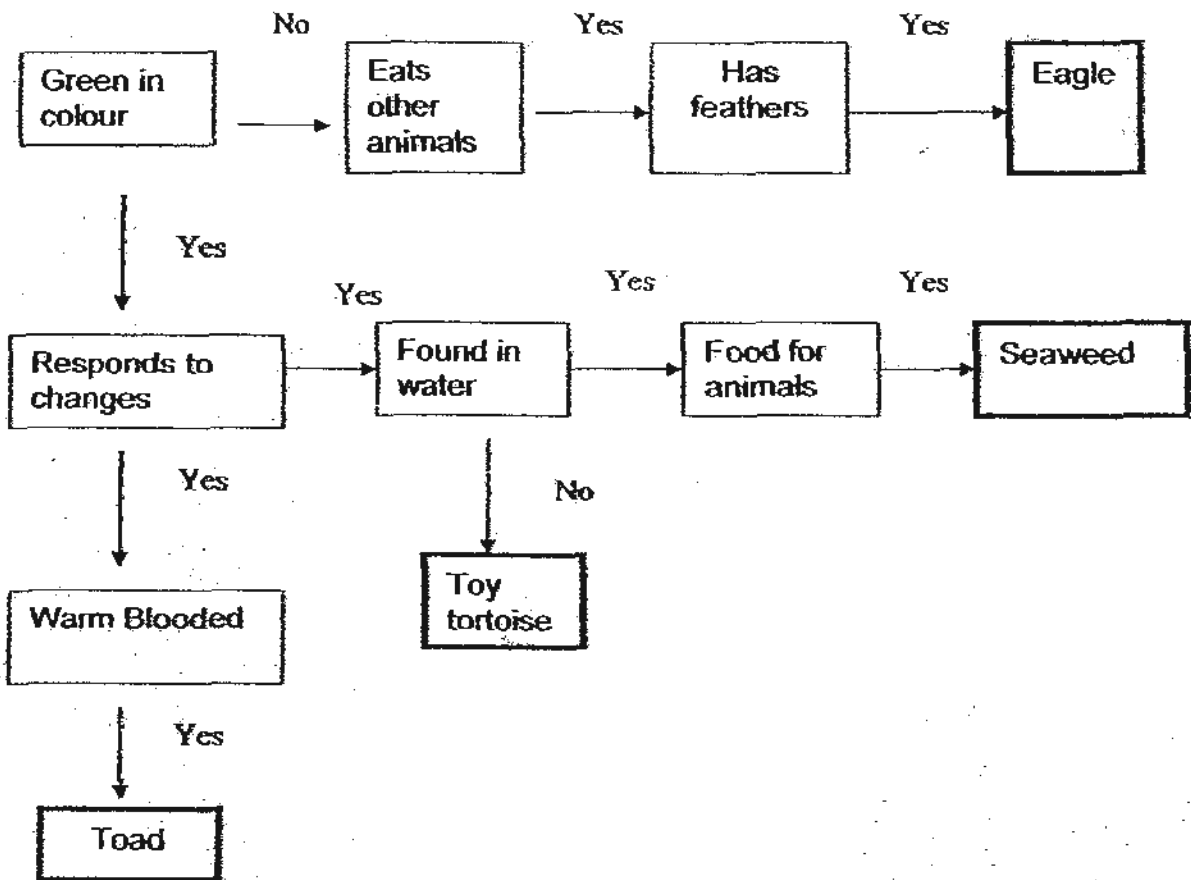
No

Yes

Yes

Green in colour

Eats other animals

Has feathers

Eagle

Yes

Yes

Yes

Yes

Responds to changes

Found in water

Food for animals

Seaweed

Yes

No

Warm Blooded

Toy tortoise

Yes

Toad